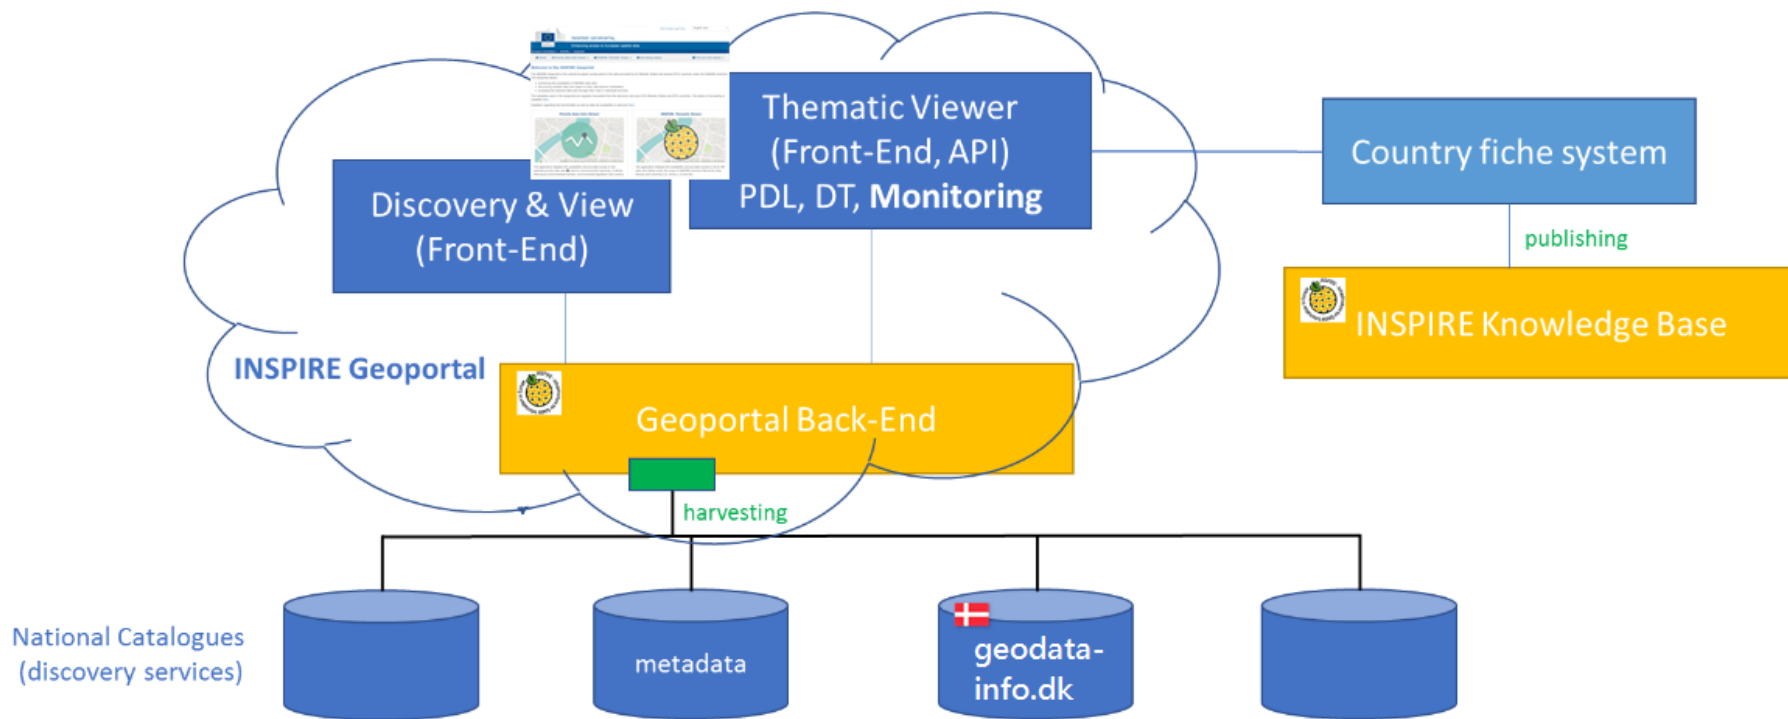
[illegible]

Discovery & View (Front-End)

Thematic Viewer (Front-End, API) PDL, DT, **Monitoring**

Country fiche system

publishing

INSPIRE Knowledge Base

INSPIRE Geoportal

Geoportal Back-End

harvesting

National Catalogues (discovery services)

metadata

geodata-info.dk